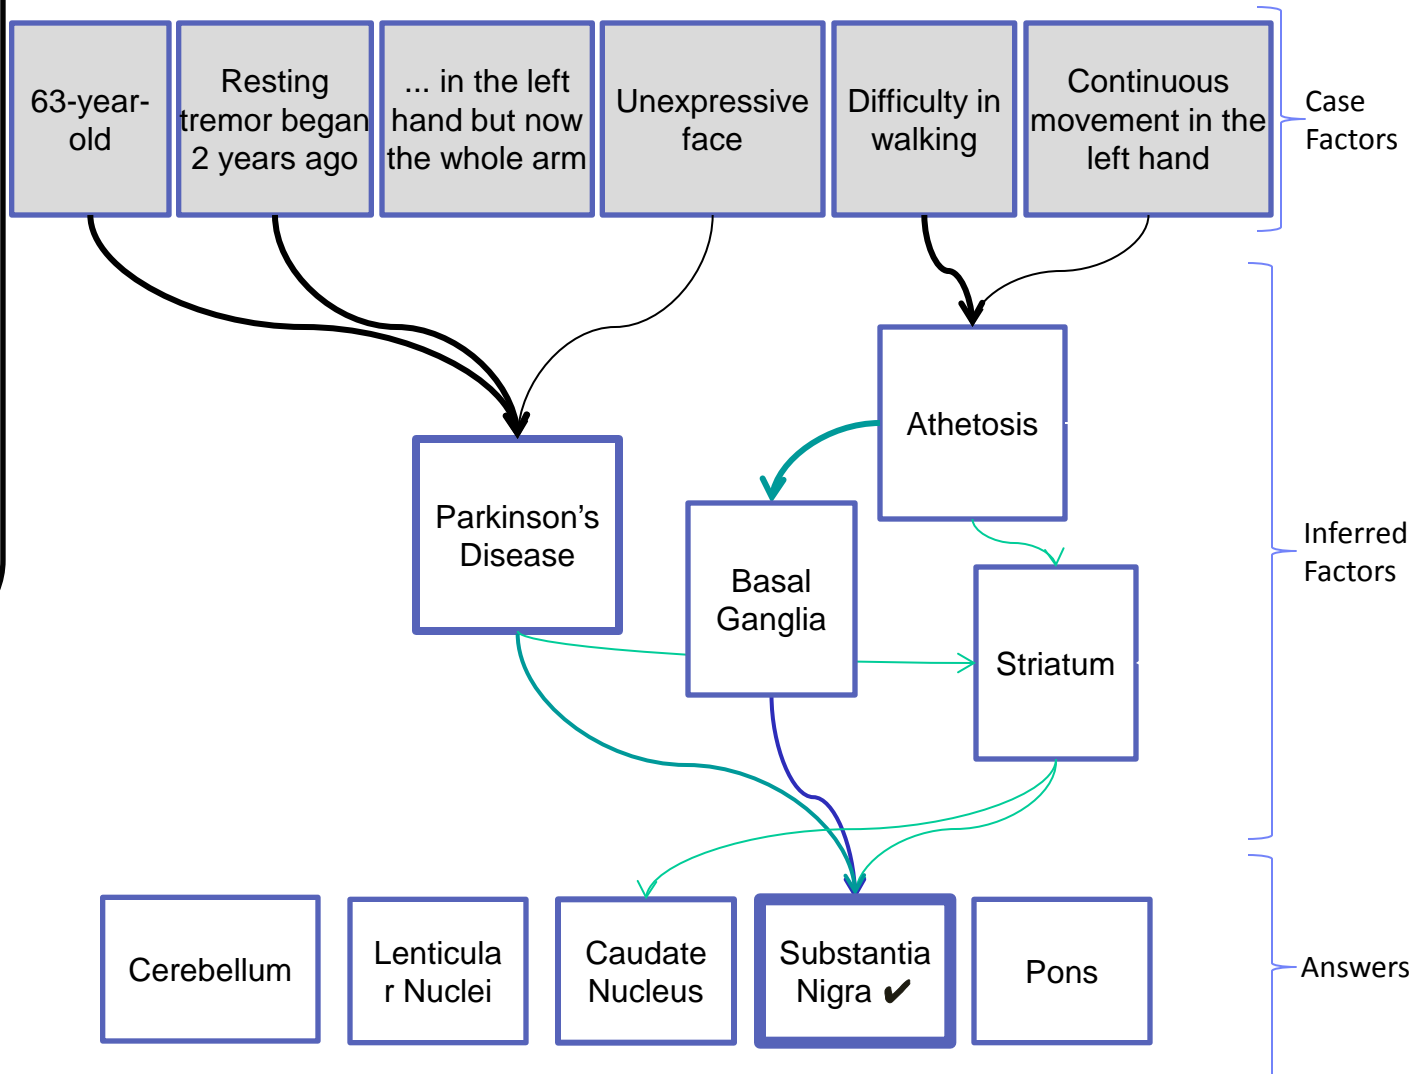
63-year-old

Resting tremor began 2 years ago

... in the left hand but now the whole arm

Unexpressive face

Difficulty in walking

Continuous movement in the left hand

Case Factors

Athetosis

Parkinson’s Disease

Basal Ganglia

Striatum

Inferred Factors

Cerebellum

Lenticular Nuclei

Caudate Nucleus

Substantia Nigra ✔

Pons

Answers